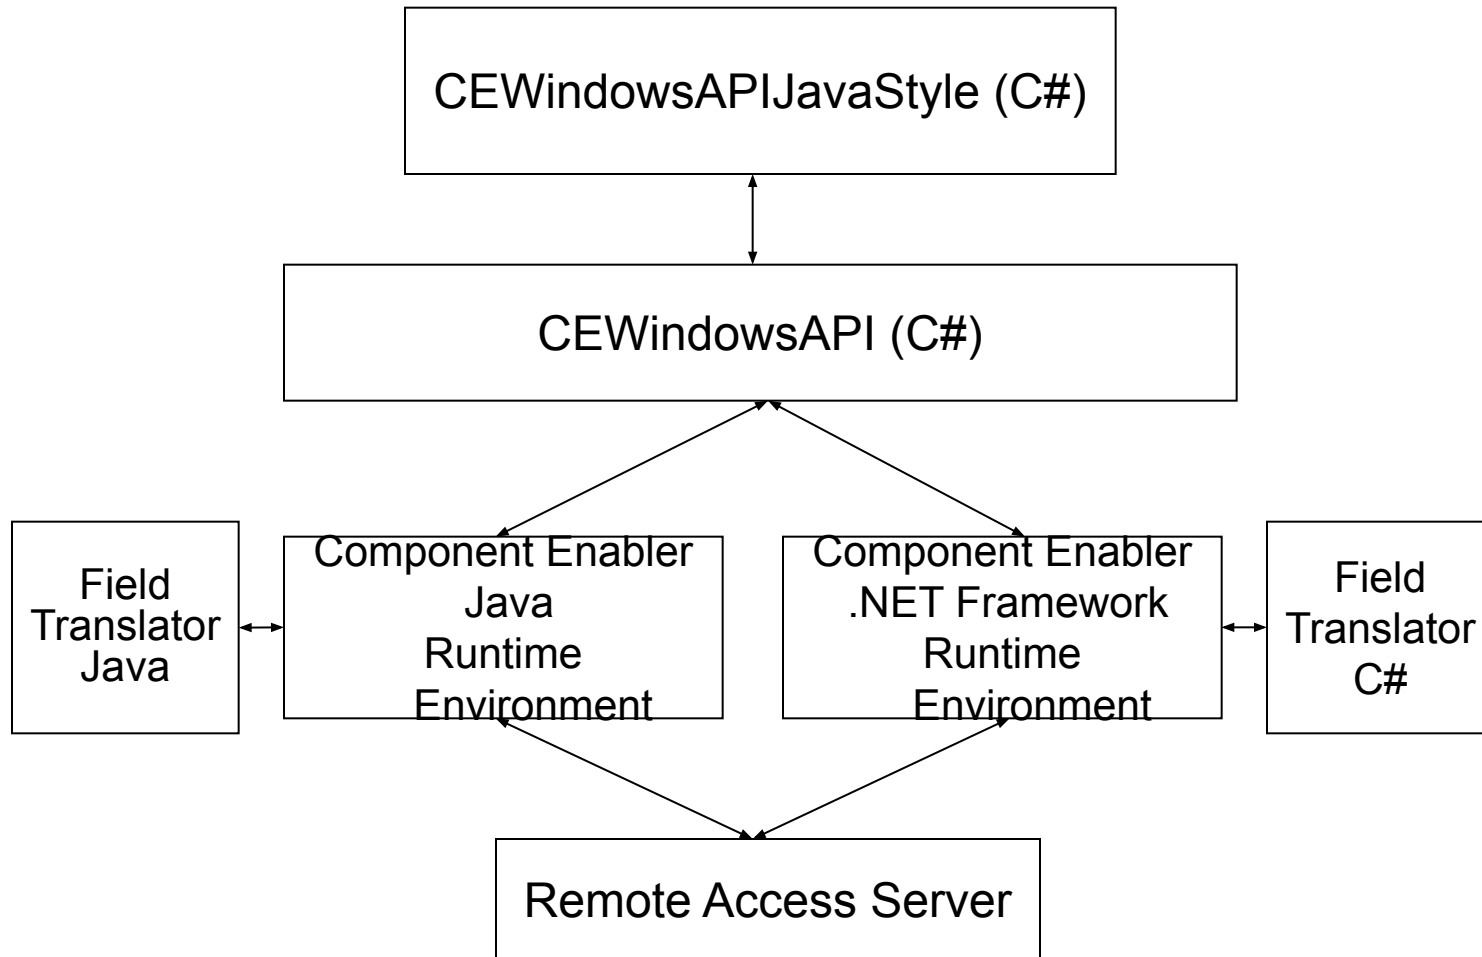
CEWindowsAPIJavaStyle (C#)

CEWindowsAPI (C#)

Field Translator Java

Component Enabler Java Runtime Environment

Component Enabler .NET Framework Runtime Environment

Field Translator C#

Remote Access Server